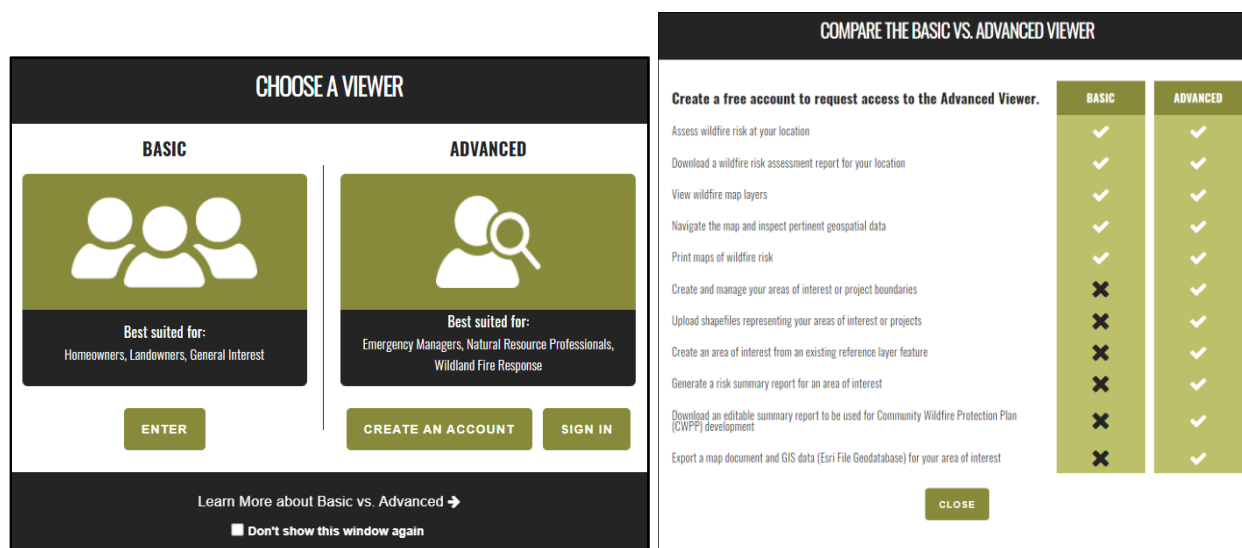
CHOOSE A VIEWER

BASIC

Best suited for:
Homeowners, Landowners, General Interest

ENTER

ADVANCED

Best suited for:
Emergency Managers, Natural Resource Professionals, Wildland Fire Response

CREATE AN ACCOUNT

SIGN IN

Learn More about Basic vs. Advanced ➔

Don't show this window again

COMPARE THE BASIC VS. ADVANCED VIEWER

| Create a free account to request access to the Advanced Viewer. | BASIC | ADVANCED |
|---|---|---|
| Assess wildfire risk at your location | ✔ | ✔ |
| Download a wildfire risk assessment report for your location | ✔ | ✔ |
| View wildfire map layers | ✔ | ✔ |
| Navigate the map and inspect pertinent geospatial data | ✔ | ✔ |
| Print maps of wildfire risk | ✔ | ✔ |
| Create and manage your areas of interest or project boundaries | ✖ | ✔ |
| Upload shapefiles representing your areas of interest or projects | ✖ | ✔ |
| Create an area of interest from an existing reference layer feature | ✖ | ✔ |
| Generate a risk summary report for an area of interest | ✖ | ✔ |
| Download an editable summary report to be used for Community Wildfire Protection Plan (CWPP) development | ✖ | ✔ |
| Export a map document and GIS data (Esri File Geodatabase) for your area of interest | ✖ | ✔ |

CLOSE